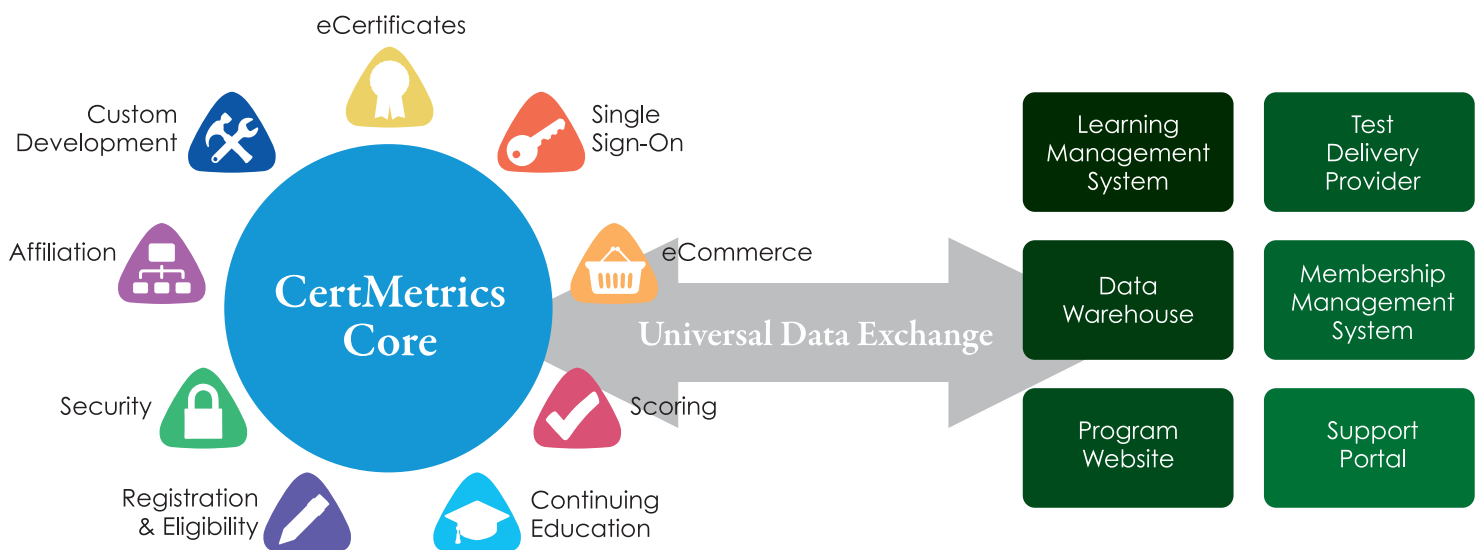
eCertificates

Custom Development

Single Sign-On

Affiliation

eCommerce

CertMetrics Core

Universal Data Exchange

Security

Scoring

Registration & Eligibility

Continuing Education

Learning Management System

Test Delivery Provider

Data Warehouse

Membership Management System

Program Website

Support Portal